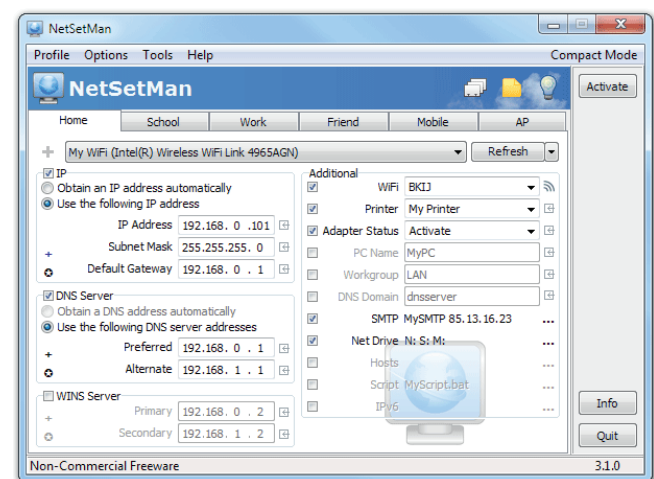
NetSetMan

Profile Options Tools Help

Compact Mode

NetSetMan

Activate

| Home | School | Work | Friend | Mobile | AP |
|---|---|---|---|---|---|

My WiFi (Intel(R) Wireless WiFi Link 4965AGN)

Refresh

IP
Obtain an IP address automatically
Use the following IP address
IP Address 192.168. 0 .101
Subnet Mask 255.255.255. 0
Default Gateway 192.168. 0 . 1

DNS Server
Obtain a DNS address automatically
Use the following DNS server addresses
Preferred 192.168. 0 . 1
Alternate 192.168. 1 . 1

WINS Server
Primary 192.168. 0 . 2
Secondary 192.168. 1 . 2

Additional
WiFi BKIJ
Printer My Printer
Adapter Status Activate
PC Name MyPC
Workgroup LAN
DNS Domain dnsserver
SMTP MySMTP 85.13.16.23 ...
Net Drive N: S: M: ...
Hosts ...
Script MyScript.bat ...
IPv6 ...

Info

Quit

Non-Commercial Freeware

3.1.0